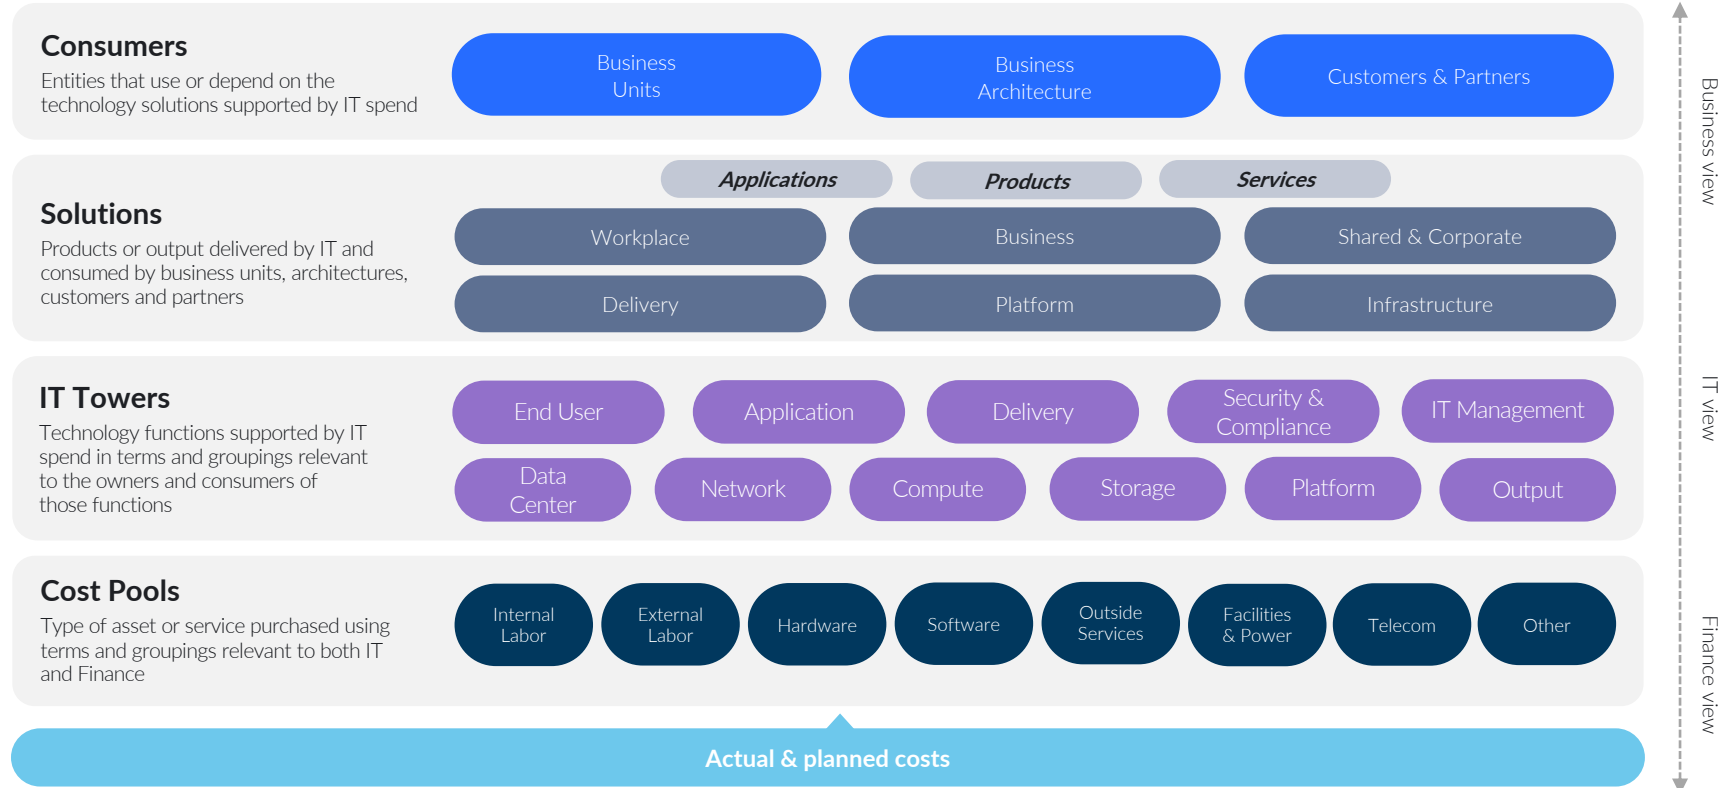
Consumers
Entities that use or depend on the technology solutions supported by IT spend

Business Units

Business Architecture

Customers & Partners

Solutions
Products or output delivered by IT and consumed by business units, architectures, customers and partners

Applications

Products

Services

Workplace

Business

Shared & Corporate

Delivery

Platform

Infrastructure

IT Towers
Technology functions supported by IT spend in terms and groupings relevant to the owners and consumers of those functions

End User

Application

Delivery

Security & Compliance

IT Management

Data Center

Network

Compute

Storage

Platform

Output

Cost Pools
Type of asset or service purchased using terms and groupings relevant to both IT and Finance

Internal Labor

External Labor

Hardware

Software

Outside Services

Facilities & Power

Telecom

Other

Actual & planned costs

Business view

IT view

Finance view